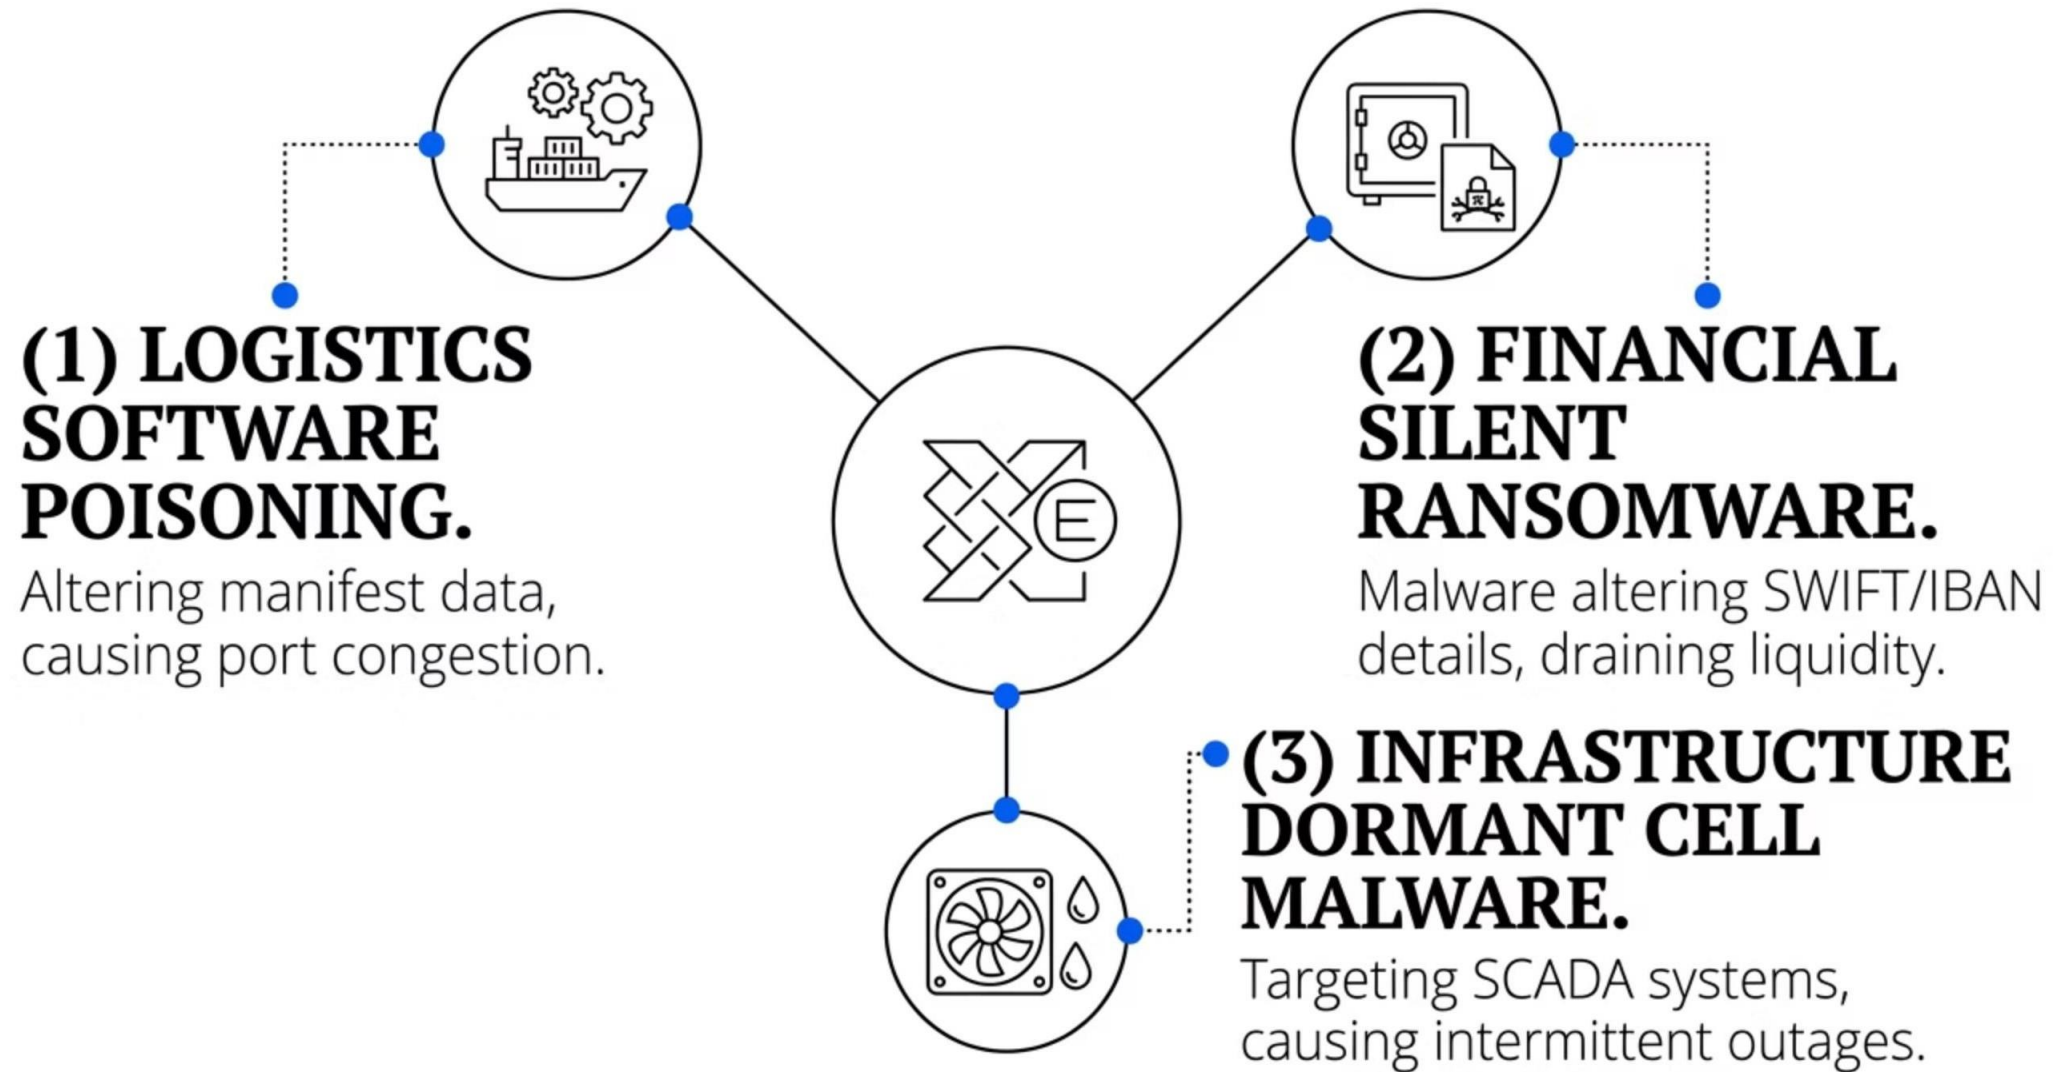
(1) LOGISTICS SOFTWARE POISONING.

Altering manifest data, causing port congestion.

E

(2) FINANCIAL SILENT RANSOMWARE.

Malware altering SWIFT/IBAN details, draining liquidity.

(3) INFRASTRUCTURE DORMANT CELL MALWARE.

Targeting SCADA systems, causing intermittent outages.